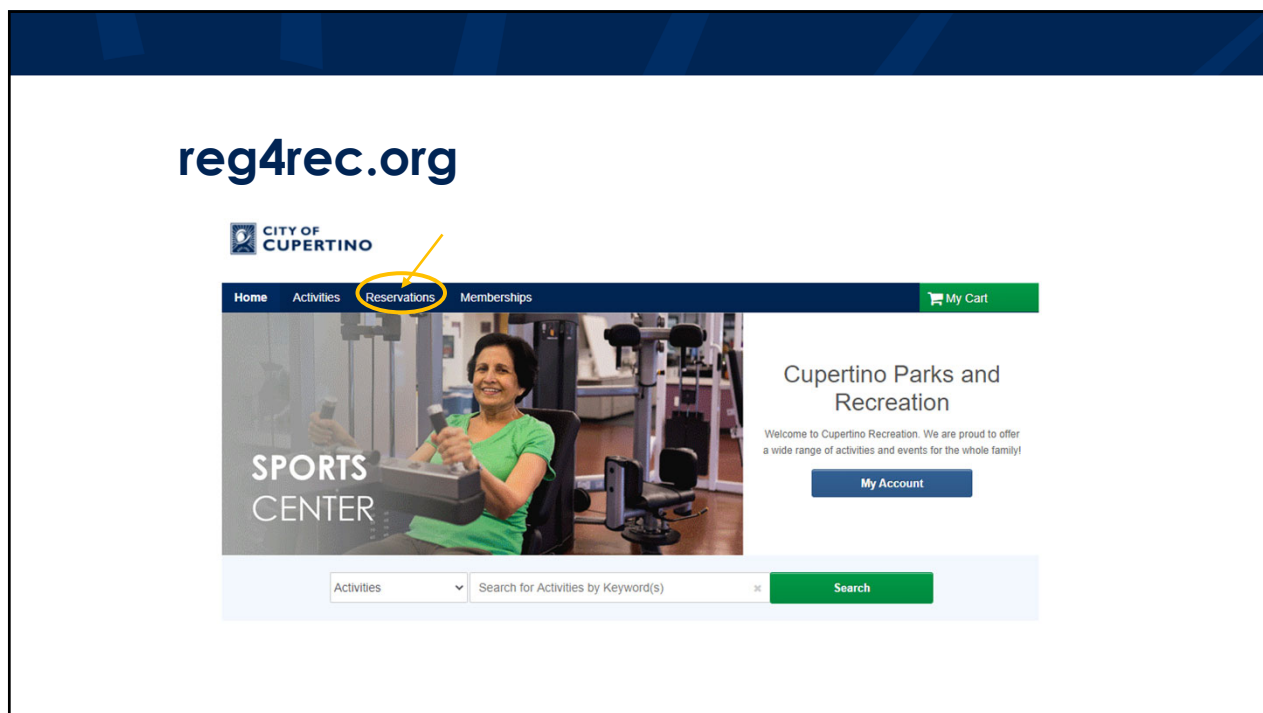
reg4rec.org

CITY OF CUPERTINO

Home Activities Reservations Memberships

My Cart

SPORTS CENTER

Cupertino Parks and Recreation

Welcome to Cupertino Recreation. We are proud to offer a wide range of activities and events for the whole family!

My Account

Activities

Search for Activities by Keyword(s)

Search